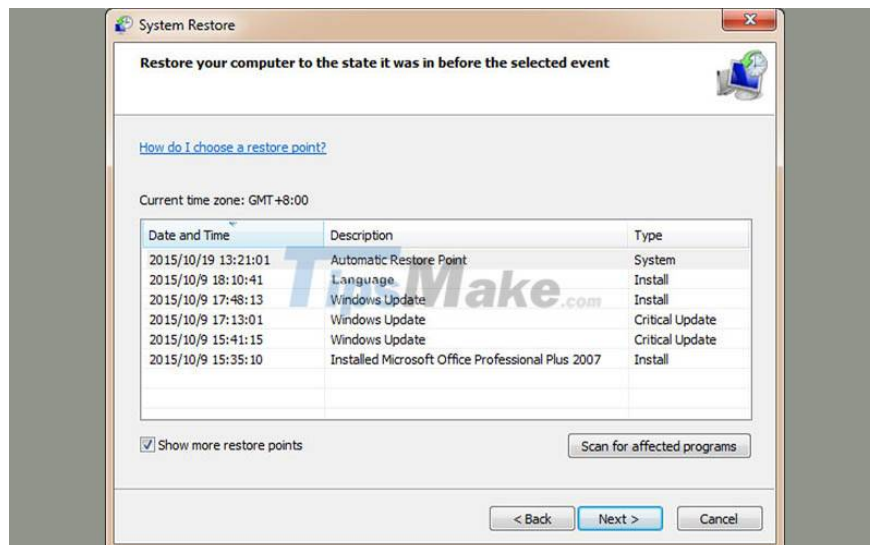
System Restore

Restore your computer to the state it was in before the selected event

How do I choose a restore point?

Current time zone: GMT +8:00

| Date and Time | Description | Type |
|---|---|---|
| 2015/10/19 13:21:01 | Automatic Restore Point | System |
| 2015/10/9 18:10:41 | Language | Install |
| 2015/10/9 17:48:13 | Windows Update | Install |
| 2015/10/9 17:13:01 | Windows Update | Critical Update |
| 2015/10/9 15:41:15 | Windows Update | Critical Update |
| 2015/10/9 15:35:10 | Installed Microsoft Office Professional Plus 2007 | Install |

TipsMake.com

Show more restore points

Scan for affected programs

< Back

Next >

Cancel